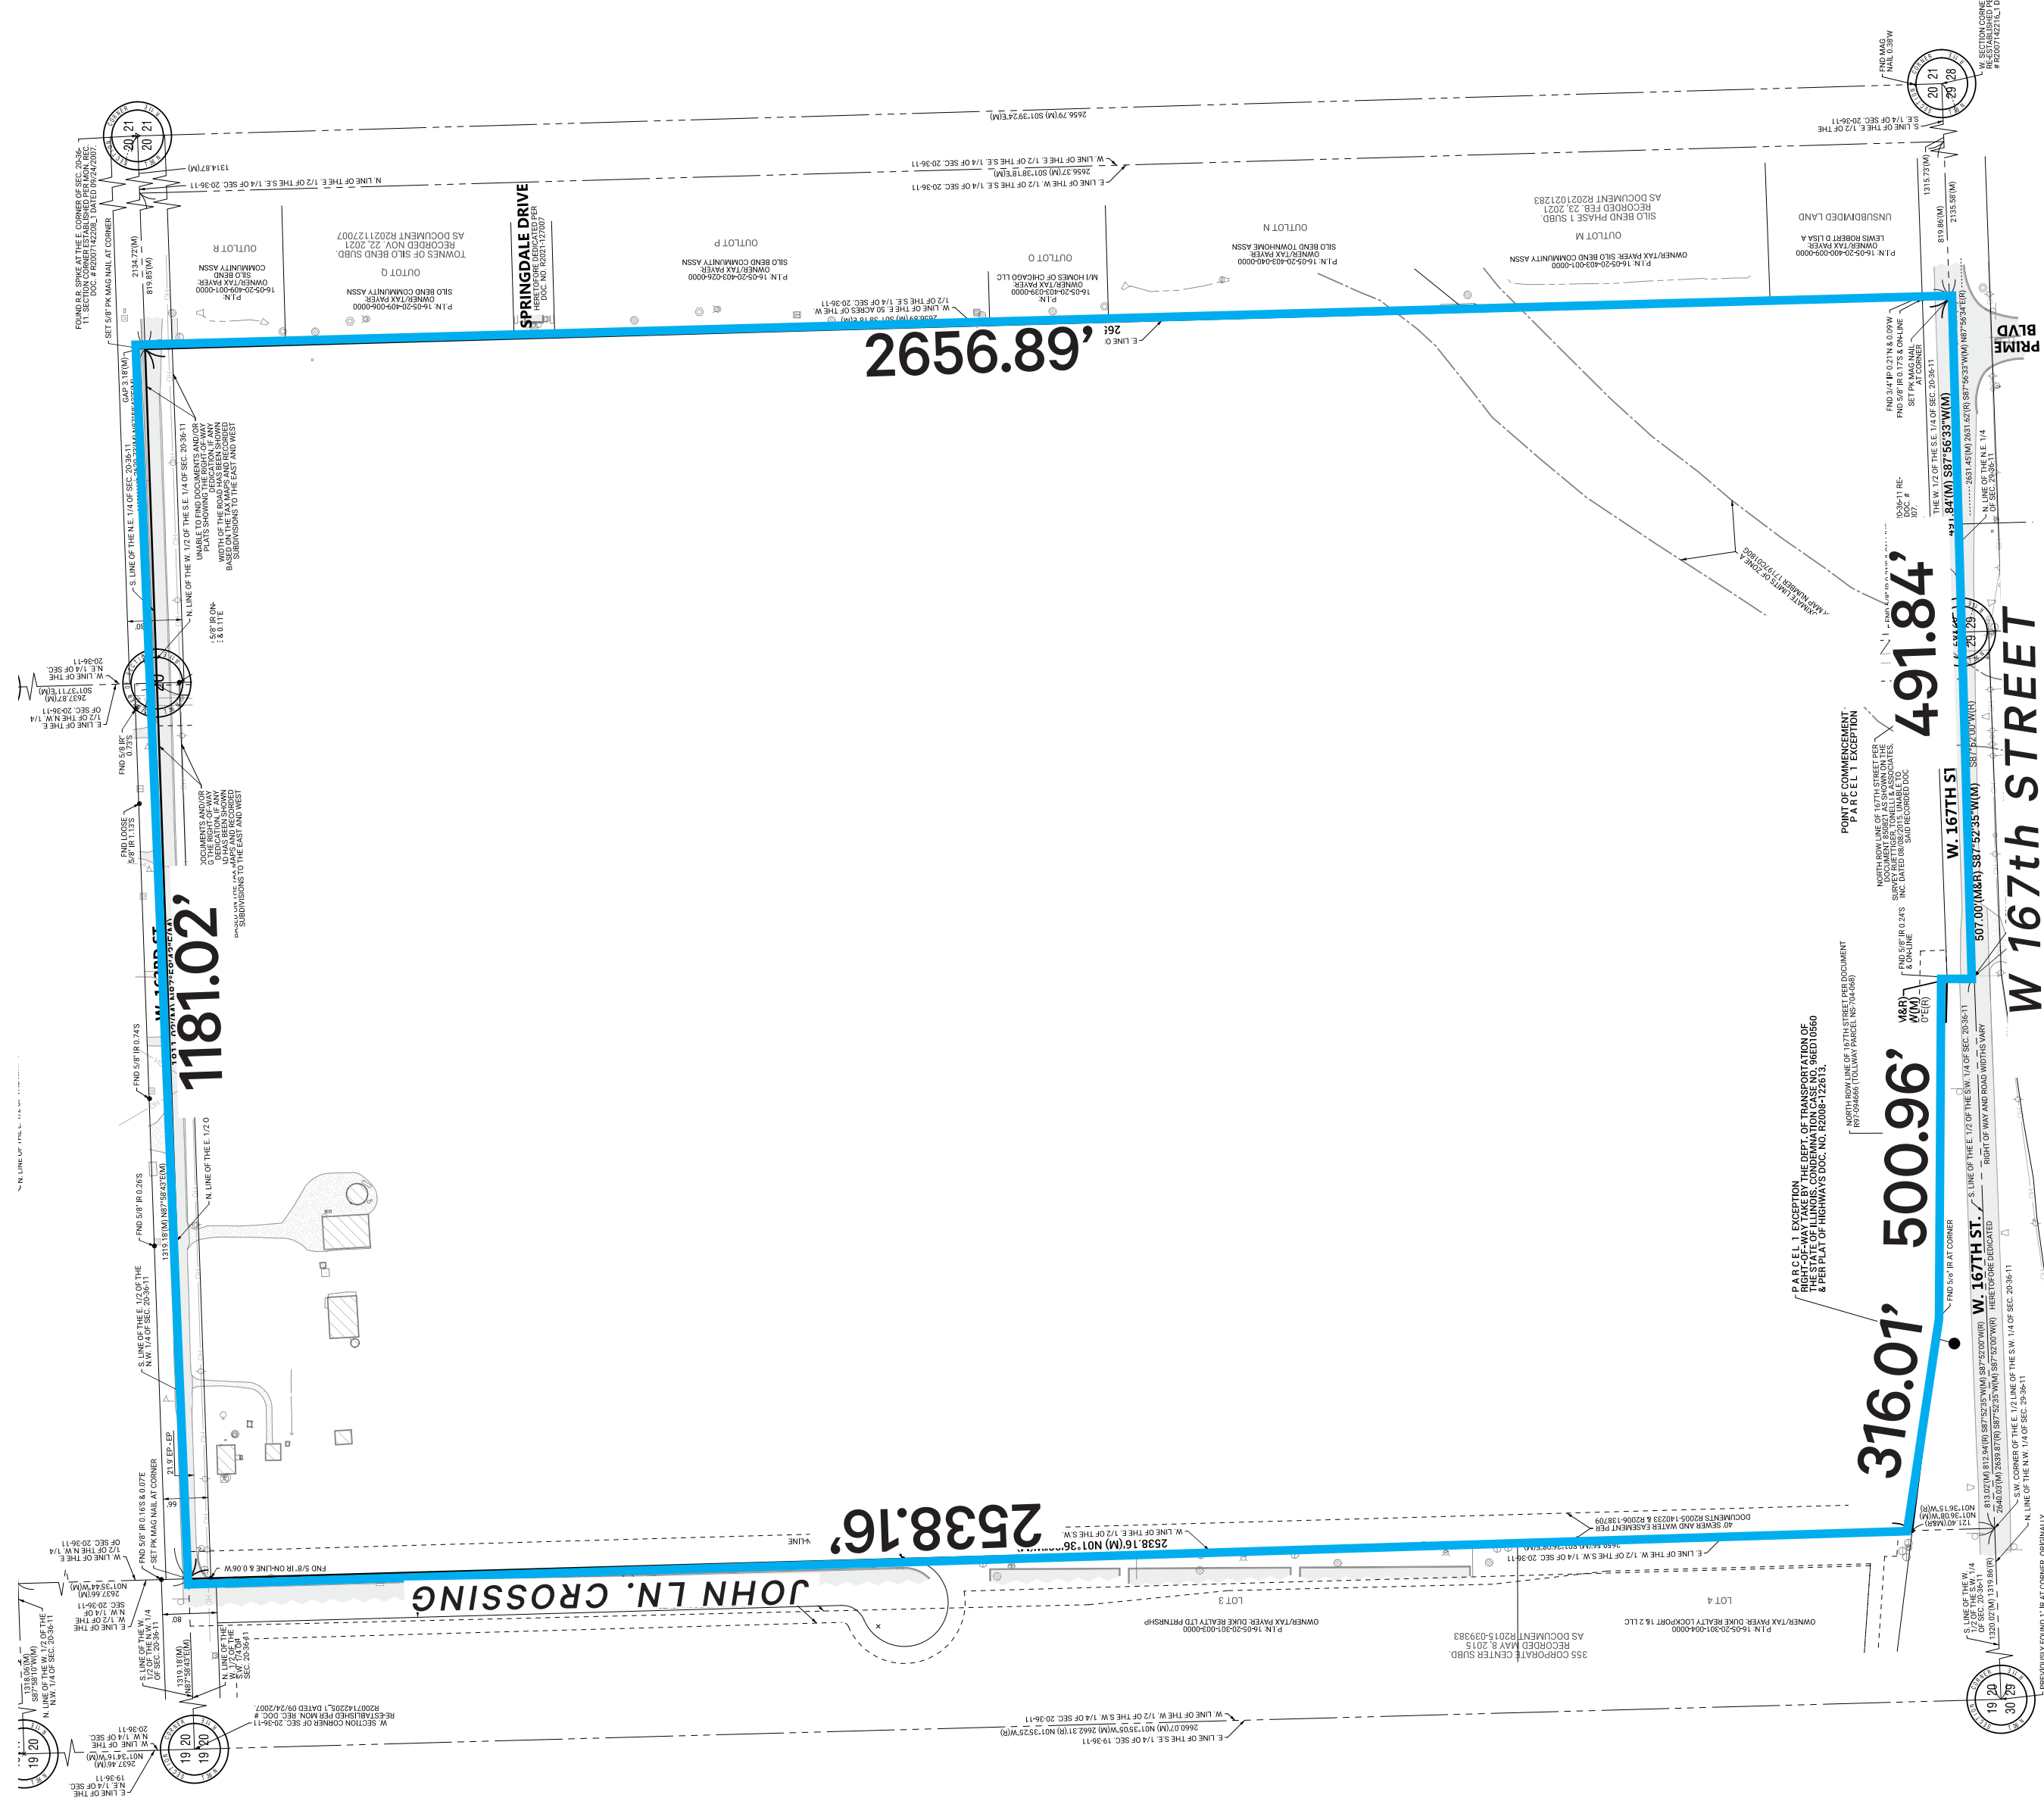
2656.89'

1181.02'

491.84'

500.96'

316.01'

2538.16'

SPRINGDALE DRIVE
HERETOFORE DEDICATED PER DOC. NO. R2021127007

PRIME BLVD

W 167th STREET

JOHN LN. CROSSING

W. 167TH ST.

OUTLOT R
OUTLOT Q
OUTLOT P
OUTLOT O
OUTLOT N
OUTLOT M

UNSUBDIVIDED LAND

TOWNES OF SILO BEND SUBD. RECORDED NOV. 22, 2021 AS DOCUMENT R2021127007

SILO BEND PHASE 1 SUBD. RECORDED FEB. 23, 2021 AS DOCUMENT R2021021283

P.I.N. 16-05-20-409-006-0000 OWNER/TAX PAYER: SILO BEND COMMUNITY ASSN

P.I.N. 16-05-20-403-026-0000 OWNER/TAX PAYER: SILO BEND COMMUNITY ASSN

P.I.N. 16-05-20-403-039-0000 OWNER/TAX PAYER: M/I HOMES OF CHICAGO LLC

P.I.N. 16-05-20-403-040-0000 OWNER/TAX PAYER: SILO BEND TOWNHOME ASSN

P.I.N. 16-05-20-403-001-0000 OWNER/TAX PAYER: SILO BEND COMMUNITY ASSN

P.I.N. 16-05-20-400-009-0000 OWNER/TAX PAYER: LEWIS ROBERT D LISA A

POINT OF COMMENCEMENT PARCEL 1 EXCEPTION

PARCEL 1 EXCEPTION RIGHT-OF-WAY TAKE BY THE DEPT. OF TRANSPORTATION OF THE STATE OF ILLINOIS, CONDEMNATION CASE NO. 96ED10560 & PER PLAT OF HIGHWAYS DOC. NO. R2008-122613.

LOT 3
LOT 4

355 CORPORATE CENTER SUBD. RECORDED MAY 8, 2015 AS DOCUMENT R2015-039383

P.I.N. 16-05-20-301-003-0000 OWNER/TAX PAYER: DUKE REALTY LTD PRTNRSHP

P.I.N. 16-05-20-301-004-0000 OWNER/TAX PAYER: DUKE REALTY LOCKPORT 18.2 LLC

2538.16'(M) N01°36'...

507.00'(M&R) S87°52'35"W(M)

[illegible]